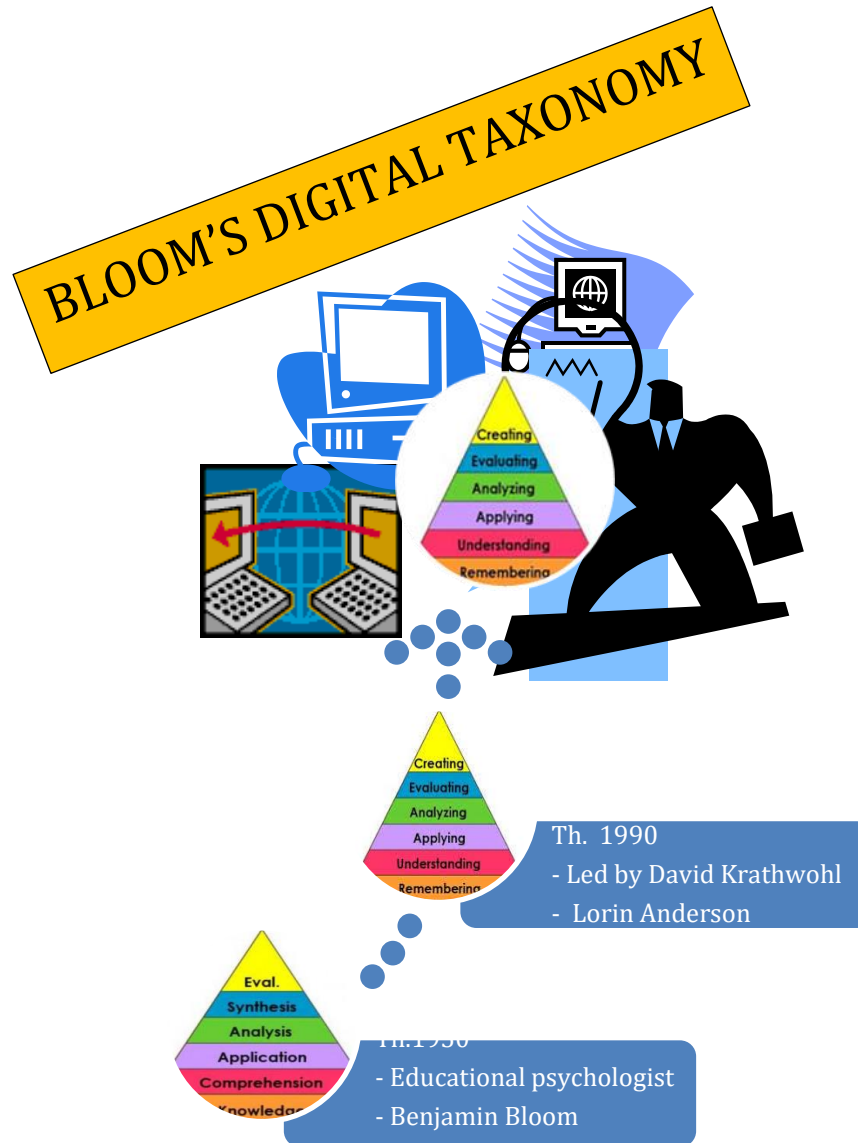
BLOOM'S DIGITAL TAXONOMY

Creating
Evaluating
Analyzing
Applying
Understanding
Remembering

Creating
Evaluating
Analyzing
Applying
Understanding
Remembering

Th. 1990
- Led by David Krathwohl
- Lorin Anderson

Eval.
Synthesis
Analysis
Application
Comprehension
Knowledg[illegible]

Th.1950
- Educational psychologist
- Benjamin Bloom